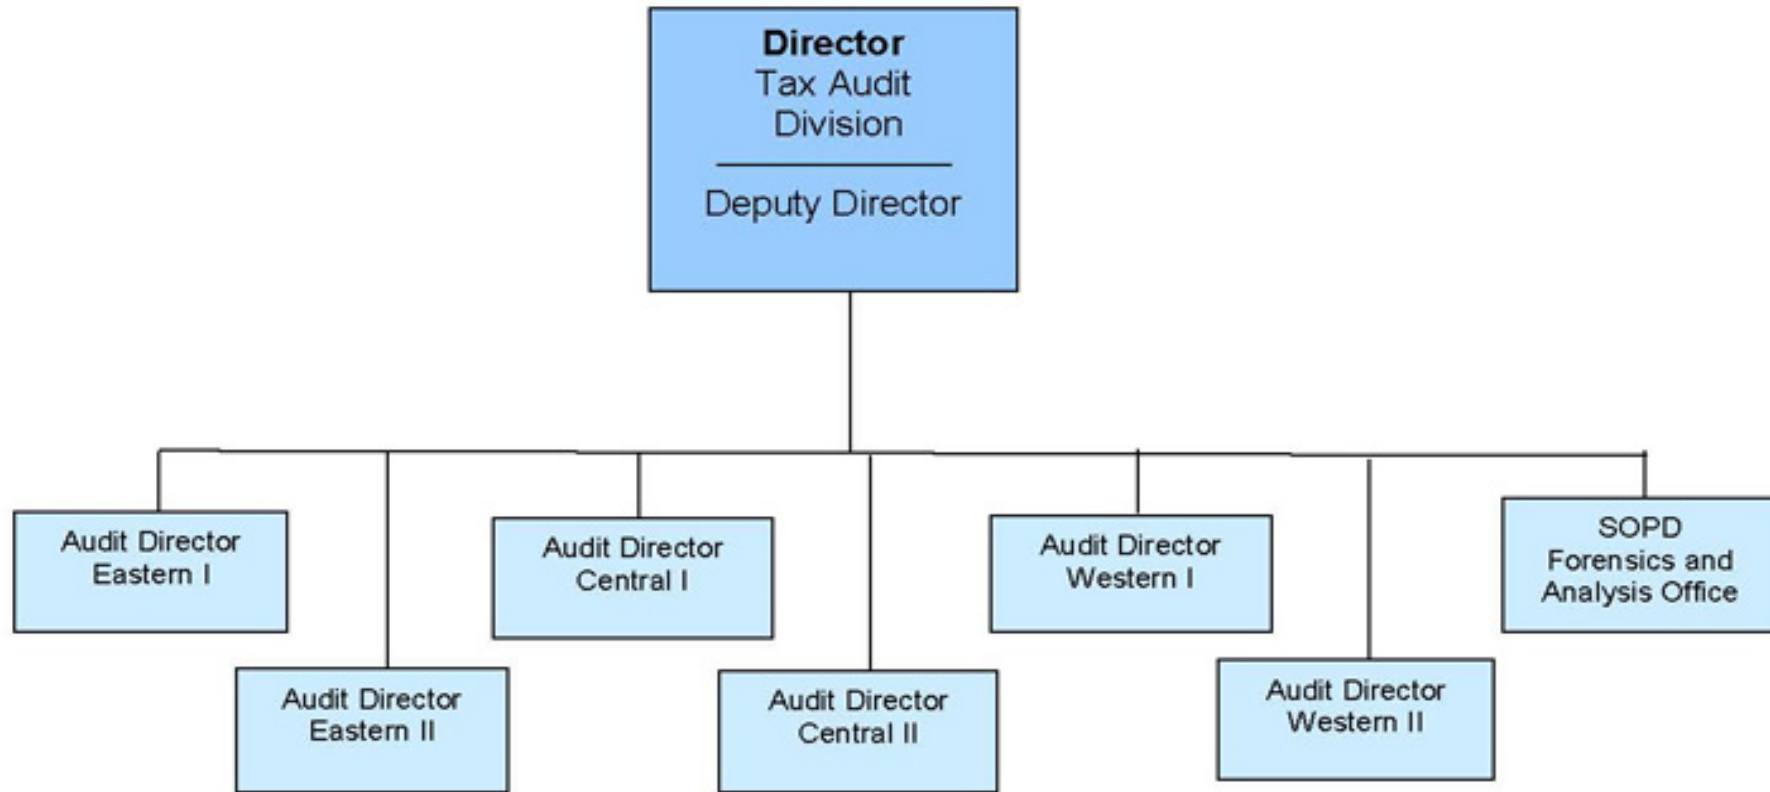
Director
Tax Audit Division

Deputy Director

Audit Director Eastern I

Audit Director Eastern II

Audit Director Central I

Audit Director Central II

Audit Director Western I

Audit Director Western II

SOPD Forensics and Analysis Office